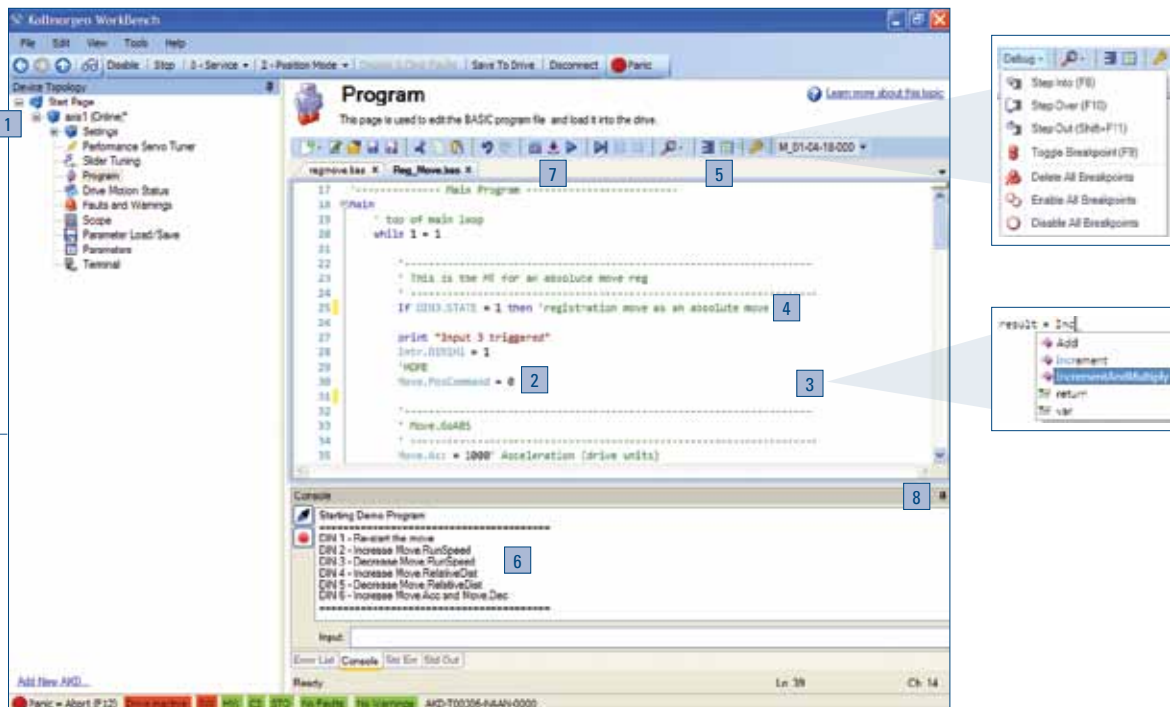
Kollmorgen WorkBench

File Edit View Tools Help

Disable | Stop | 3 - Service | 2 - Position Mode | Save To Drive | Disconnect | Panic

Device Topology

1

Start Page
axis1 (Online)*
Settings
Performance Servo Tuner
Slider Tuning
Program
Drive Motion Status
Faults and Warnings
Scope
Parameter Load/Save
Parameters
Terminal

Add New AKD...

Program

This page is used to edit the BASIC program file and load it into the drive.

Learn more about this topic

M_01-04-18-000

regmove.bas × Reg_Move.bas ×

7

5

17 '************** Main Program ***************************
18 Main
19 ' top of main loop
20 while 1 = 1
21
22 '*************************************************
23 ' This is the MT for an absolute move reg
24 ' *************************************************
25 If DIN3.STATE = 1 then 'registration move as an absolute move
26
27 print "Input 3 triggered"
28 Intr.DIN3Hi = 1
29 'HOME
30 Move.PosCommand = 0
31
32 '*************************************************
33 ' Move.GoABS
34 ' *************************************************
35 Move.Acc = 1000' Acceleration (drive units)

4

2

3

8

Console

Starting Demo Program
================================================
DIN 1 - Re-start the move
DIN 2 - Increase Move.RunSpeed
DIN 3 - Decrease Move.RunSpeed
DIN 4 - Increase Move.RelativeDist
DIN 5 - Decrease Move.RelativeDist
DIN 6 - Increase Move.Acc and Move.Dec
================================================

6

Input:

Error List | Console | Std Err | Std Out

Ready Ln 39 Ch 14

Panic = Abort (F12) Drive inactive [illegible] HW CS STO No Faults No Warnings AKD-T00306-NAAN-0000

Debug
Step Into (F8)
Step Over (F10)
Step Out (Shift+F11)
Toggle Breakpoint (F9)
Delete All Breakpoints
Enable All Breakpoints
Disable All Breakpoints

result = Inc
Add
Increment
IncrementAndMultiply
return
var